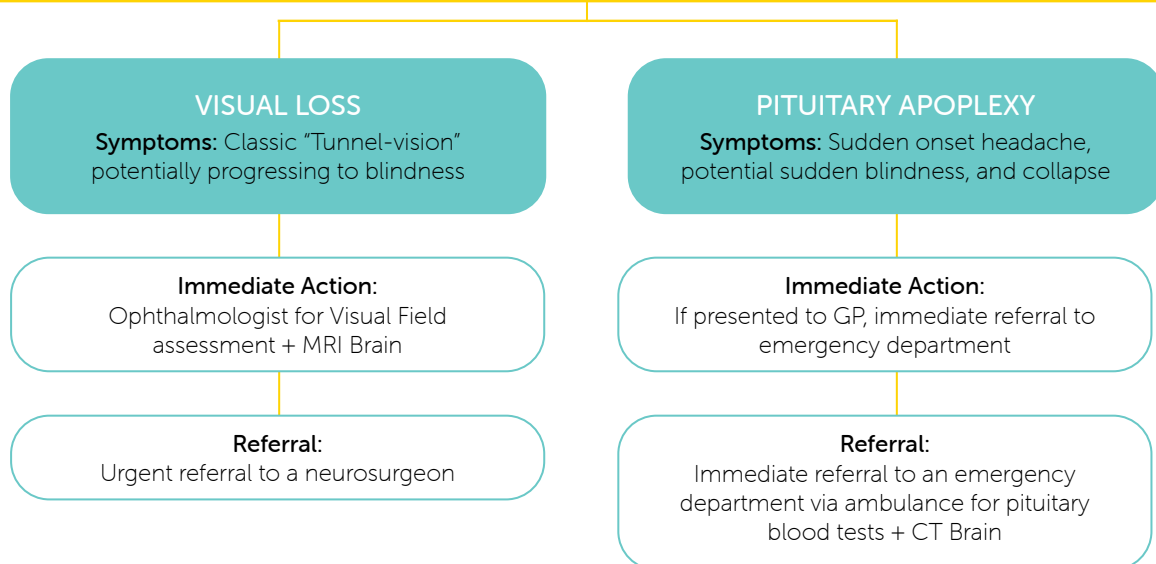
VISUAL LOSS

Symptoms: Classic "Tunnel-vision" potentially progressing to blindness

Immediate Action:
Ophthalmologist for Visual Field assessment + MRI Brain

Referral:
Urgent referral to a neurosurgeon

PITUITARY APOPLEXY

Symptoms: Sudden onset headache, potential sudden blindness, and collapse

Immediate Action:
If presented to GP, immediate referral to emergency department

Referral:
Immediate referral to an emergency department via ambulance for pituitary blood tests + CT Brain